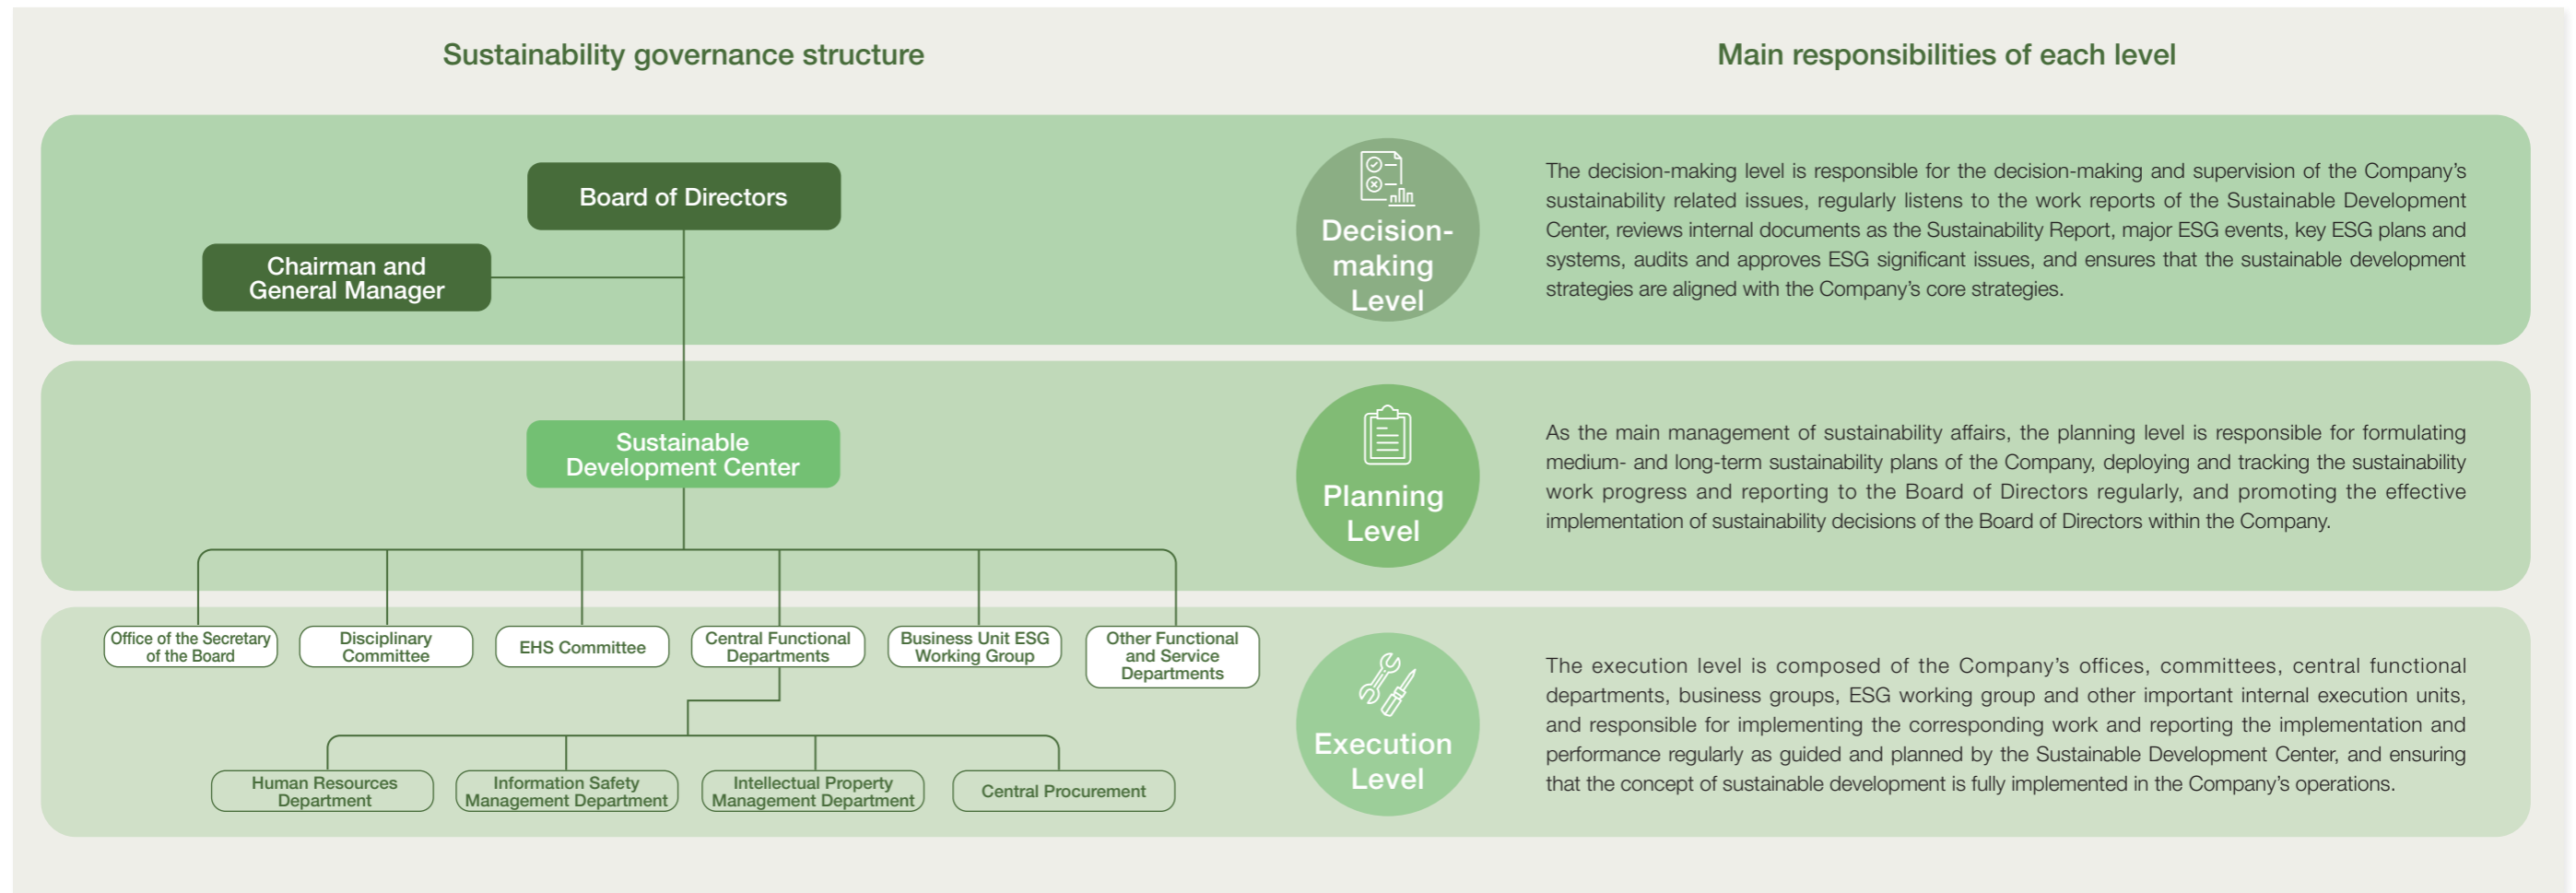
Sustainability governance structure

Main responsibilities of each level

Board of Directors

Chairman and General Manager

Decision-making Level

The decision-making level is responsible for the decision-making and supervision of the Company's sustainability related issues, regularly listens to the work reports of the Sustainable Development Center, reviews internal documents as the Sustainability Report, major ESG events, key ESG plans and systems, audits and approves ESG significant issues, and ensures that the sustainable development strategies are aligned with the Company's core strategies.

Sustainable Development Center

Planning Level

As the main management of sustainability affairs, the planning level is responsible for formulating medium- and long-term sustainability plans of the Company, deploying and tracking the sustainability work progress and reporting to the Board of Directors regularly, and promoting the effective implementation of sustainability decisions of the Board of Directors within the Company.

Office of the Secretary of the Board

Disciplinary Committee

EHS Committee

Central Functional Departments

Business Unit ESG Working Group

Other Functional and Service Departments

Human Resources Department

Information Safety Management Department

Intellectual Property Management Department

Central Procurement

Execution Level

The execution level is composed of the Company's offices, committees, central functional departments, business groups, ESG working group and other important internal execution units, and responsible for implementing the corresponding work and reporting the implementation and performance regularly as guided and planned by the Sustainable Development Center, and ensuring that the concept of sustainable development is fully implemented in the Company's operations.